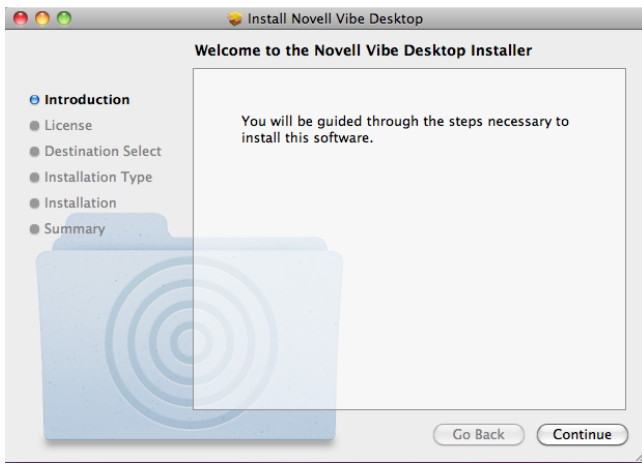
Install Novell Vibe Desktop

Welcome to the Novell Vibe Desktop Installer

Introduction
License
Destination Select
Installation Type
Installation
Summary

You will be guided through the steps necessary to install this software.

Go Back
Continue